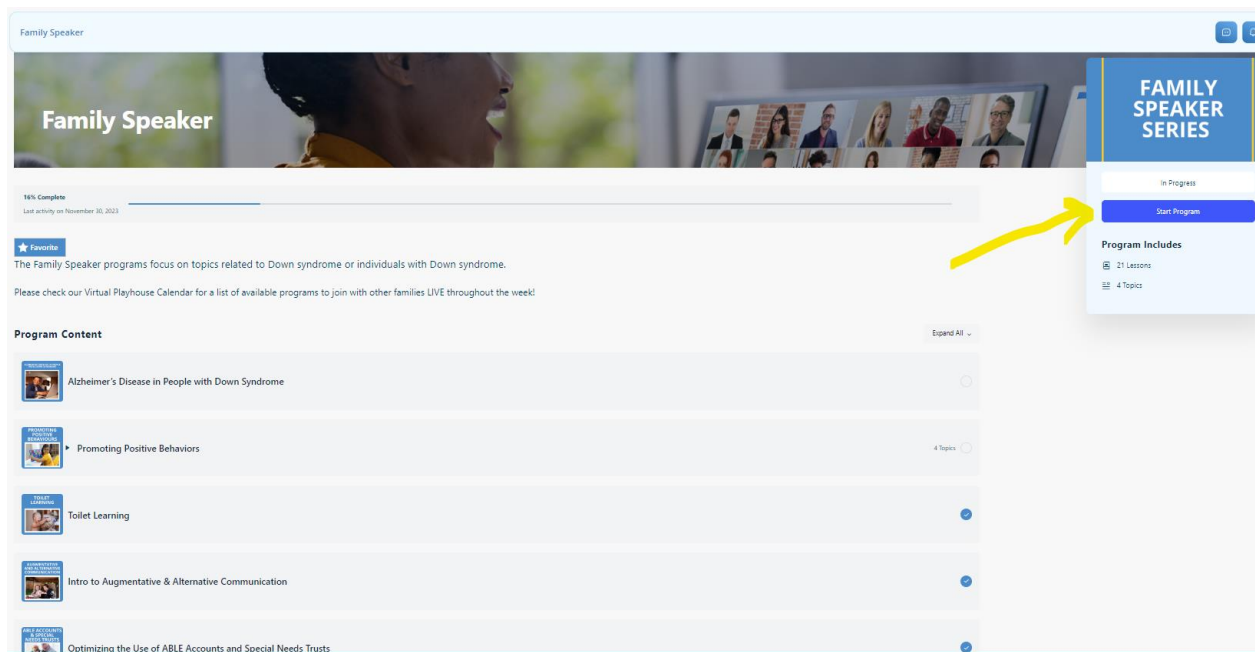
Family Speaker

Family Speaker

FAMILY SPEAKER SERIES

In Progress

Start Program

Program Includes

21 Lessons

4 Topics

16% Complete
Last activity on November 30, 2023

Favorite

The Family Speaker programs focus on topics related to Down syndrome or individuals with Down syndrome.

Please check our Virtual Playhouse Calendar for a list of available programs to join with other families LIVE throughout the week!

Program Content

Expand All

Alzheimer's Disease in People with Down Syndrome

PROMOTING POSITIVE BEHAVIOURS

Promoting Positive Behaviors

4 Topics

TOILET LEARNING

Toilet Learning

AUGMENTATIVE AND ALTERNATIVE COMMUNICATION

Intro to Augmentative & Alternative Communication

ABLE ACCOUNTS & SPECIAL NEEDS TRUSTS

Optimizing the Use of ABLE Accounts and Special Needs Trusts